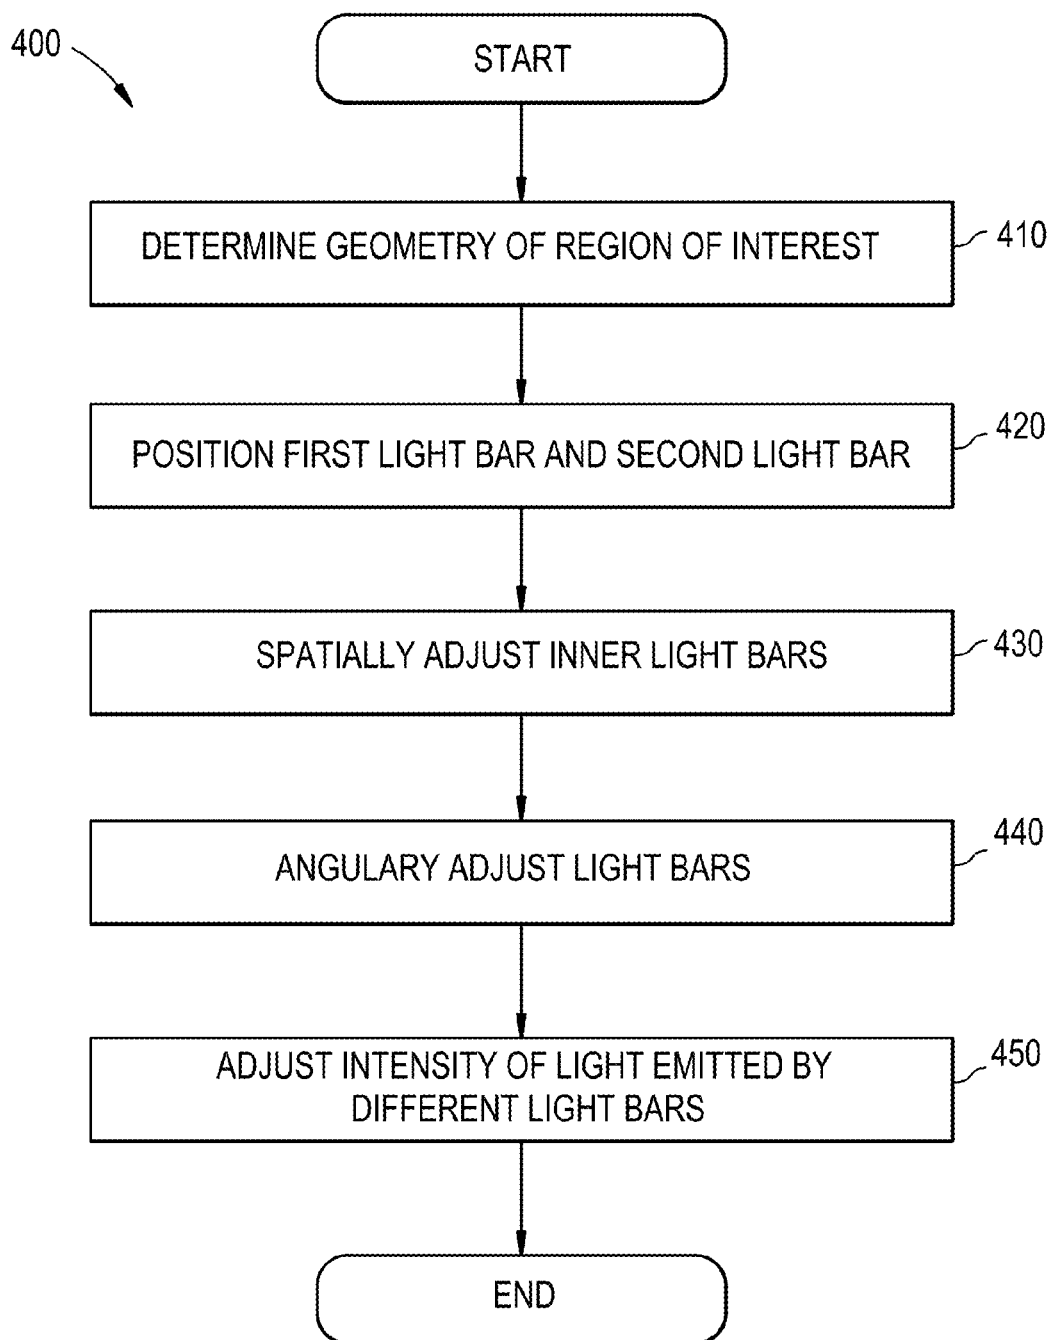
400

START

DETERMINE GEOMETRY OF REGION OF INTEREST

410

POSITION FIRST LIGHT BAR AND SECOND LIGHT BAR

420

SPATIALLY ADJUST INNER LIGHT BARS

430

ANGULARY ADJUST LIGHT BARS

440

ADJUST INTENSITY OF LIGHT EMITTED BY DIFFERENT LIGHT BARS

450

END